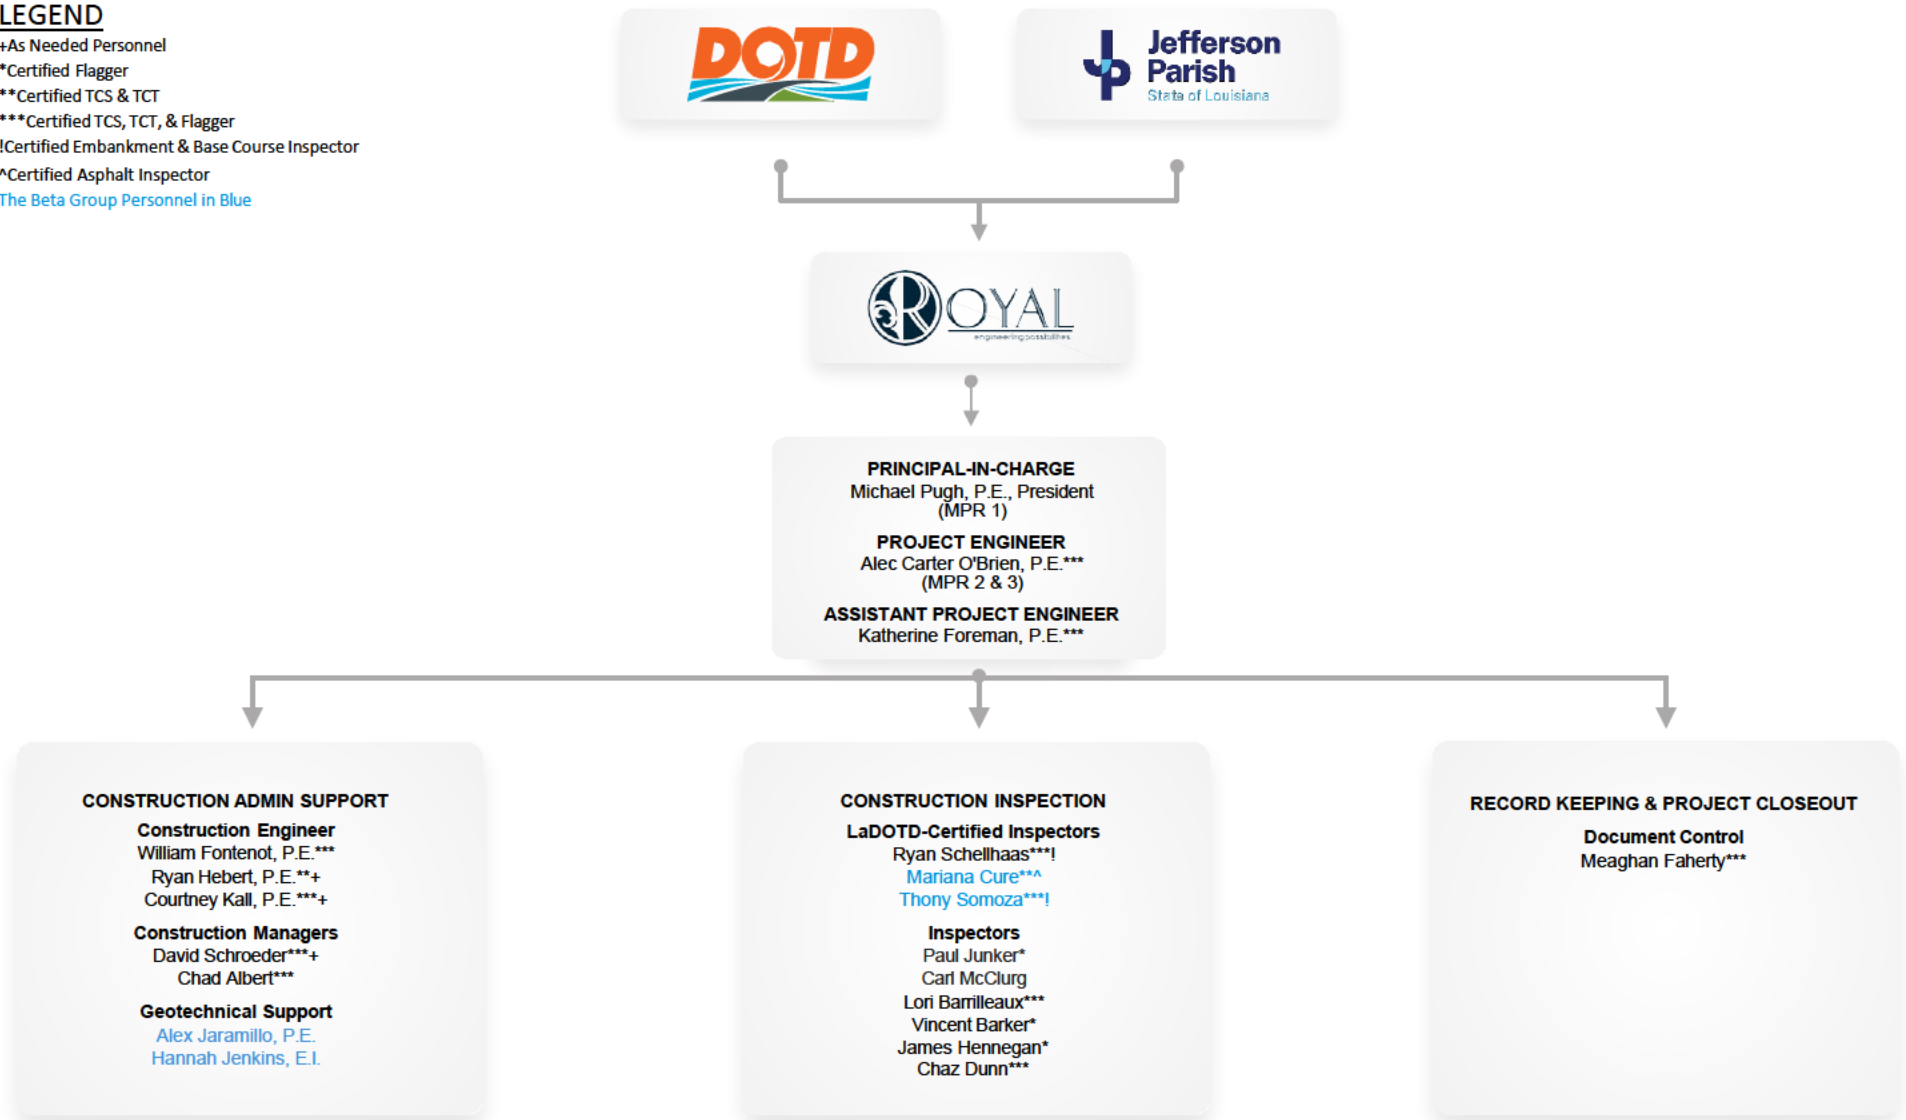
LEGEND
+As Needed Personnel
*Certified Flagger
**Certified TCS & TCT
***Certified TCS, TCT, & Flagger
!Certified Embankment & Base Course Inspector
^Certified Asphalt Inspector
The Beta Group Personnel in Blue

DOTD

Jefferson Parish
State of Louisiana

ROYAL
engineering possibilities

PRINCIPAL-IN-CHARGE
Michael Pugh, P.E., President
(MPR 1)

PROJECT ENGINEER
Alec Carter O'Brien, P.E.***
(MPR 2 & 3)

ASSISTANT PROJECT ENGINEER
Katherine Foreman, P.E.***

CONSTRUCTION ADMIN SUPPORT
Construction Engineer
William Fontenot, P.E.***
Ryan Hebert, P.E.**+
Courtney Kall, P.E.***+
Construction Managers
David Schroeder***+
Chad Albert***
Geotechnical Support
Alex Jaramillo, P.E.
Hannah Jenkins, E.I.

CONSTRUCTION INSPECTION
LaDOTD-Certified Inspectors
Ryan Schellhaas***!
Mariana Cure**^
Thony Somoza***!
Inspectors
Paul Junker*
Carl McClurg
Lori Barrilleaux***
Vincent Barker*
James Hennegan*
Chaz Dunn***

RECORD KEEPING & PROJECT CLOSEOUT
Document Control
Meaghan Faherty***